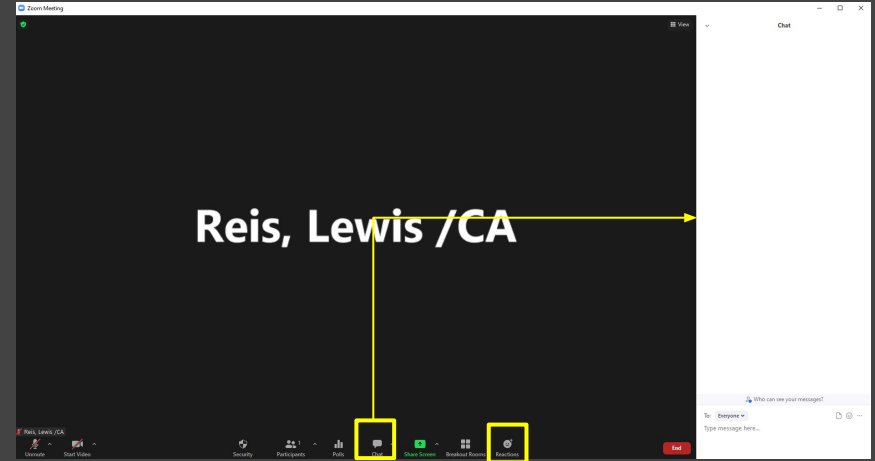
Zoom Meeting

View

Reis, Lewis /CA

Chat

Who can see your messages?

To: Everyone

Type message here...

Reis, Lewis /CA

Unmute

Start Video

Security

Participants 1

Polls

Chat

Share Screen

Breakout Rooms

Reactions

End